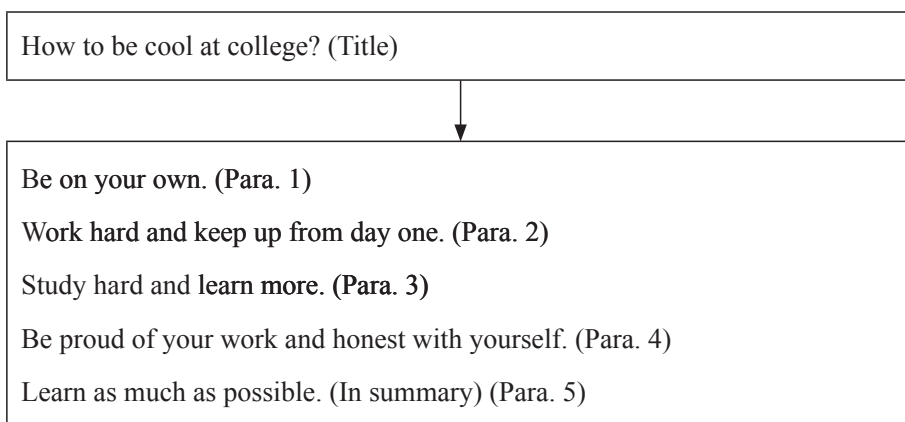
How to be cool at college? (Title)

Be on your own. (Para. 1)

Work hard and keep up from day one. (Para. 2)

Study hard and learn more. (Para. 3)

Be proud of your work and honest with yourself. (Para. 4)

Learn as much as possible. (In summary) (Para. 5)